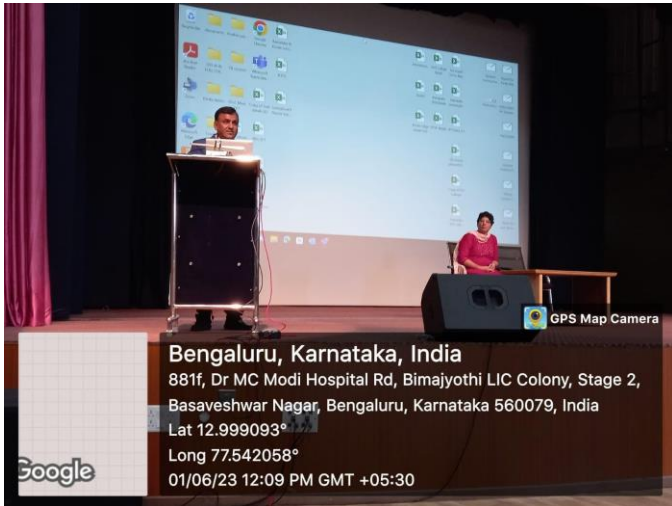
GPS Map Camera

Bengaluru, Karnataka, India

881f, Dr MC Modi Hospital Rd, Bimajyothi LIC Colony, Stage 2, Basaveshwar Nagar, Bengaluru, Karnataka 560079, India

Lat 12.999093°

Long 77.542058°

01/06/23 12:09 PM GMT +05:30

Google